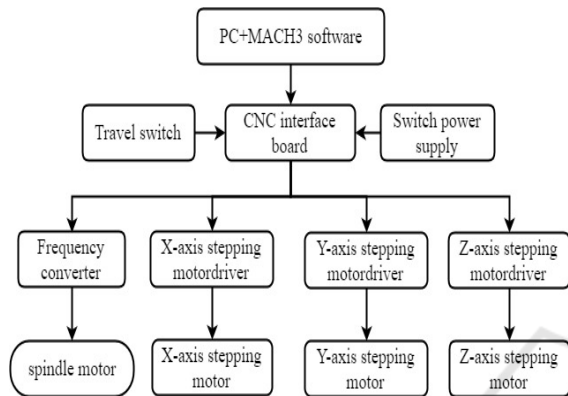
PC+MACH3 software

Travel switch

CNC interface board

Switch power supply

Frequency converter

X-axis stepping motordriver

Y-axis stepping motordriver

Z-axis stepping motordriver

spindle motor

X-axis stepping motor

Y-axis stepping motor

Z-axis stepping motor